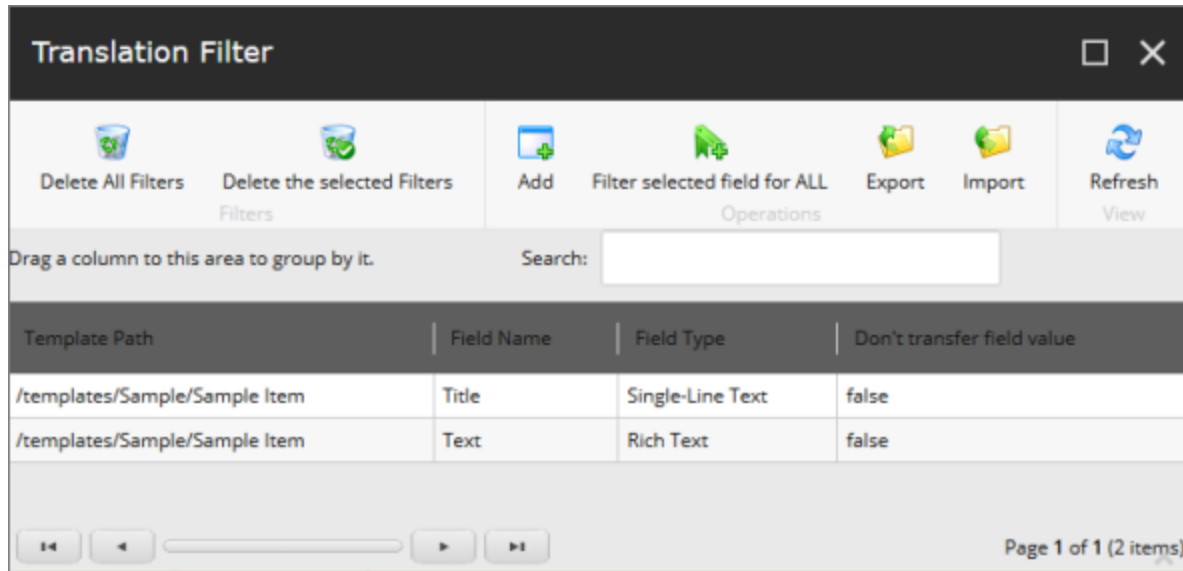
Translation Filter

Delete All Filters
Delete the selected Filters
Filters

Add
Filter selected field for ALL
Export
Import
Operations

Refresh
View

Drag a column to this area to group by it.
Search:

| Template Path | Field Name | Field Type | Don't transfer field value |
|---|---|---|---|
| /templates/Sample/Sample Item | Title | Single-Line Text | false |
| /templates/Sample/Sample Item | Text | Rich Text | false |

Page **1** of **1** (2 items)